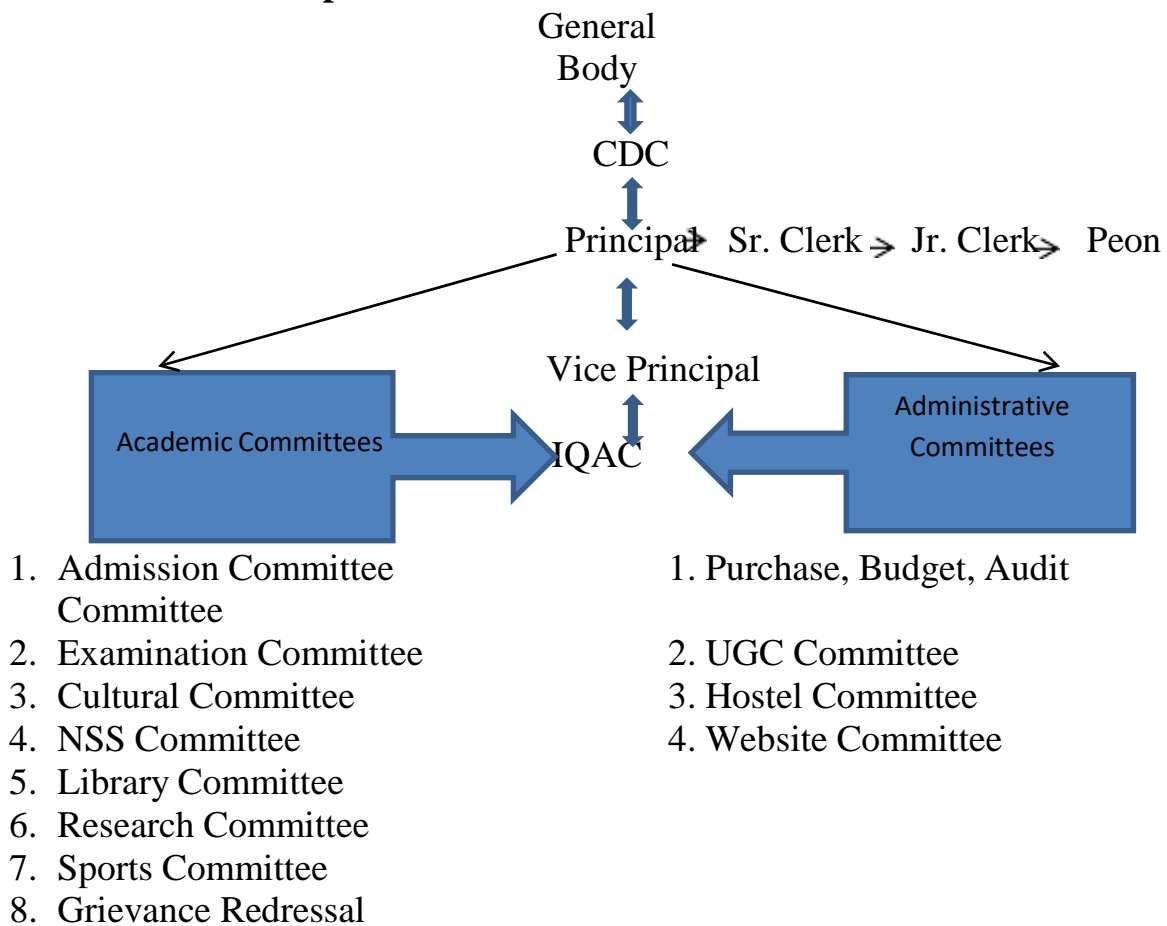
General Body

CDC

Principal Sr. Clerk Jr. Clerk Peon

Vice Principal

Academic Committees

IQAC

Administrative Committees

1. Admission Committee Committee
2. Examination Committee
3. Cultural Committee
4. NSS Committee
5. Library Committee
6. Research Committee
7. Sports Committee
8. Grievance Redressal

1. Purchase, Budget, Audit
2. UGC Committee
3. Hostel Committee
4. Website Committee